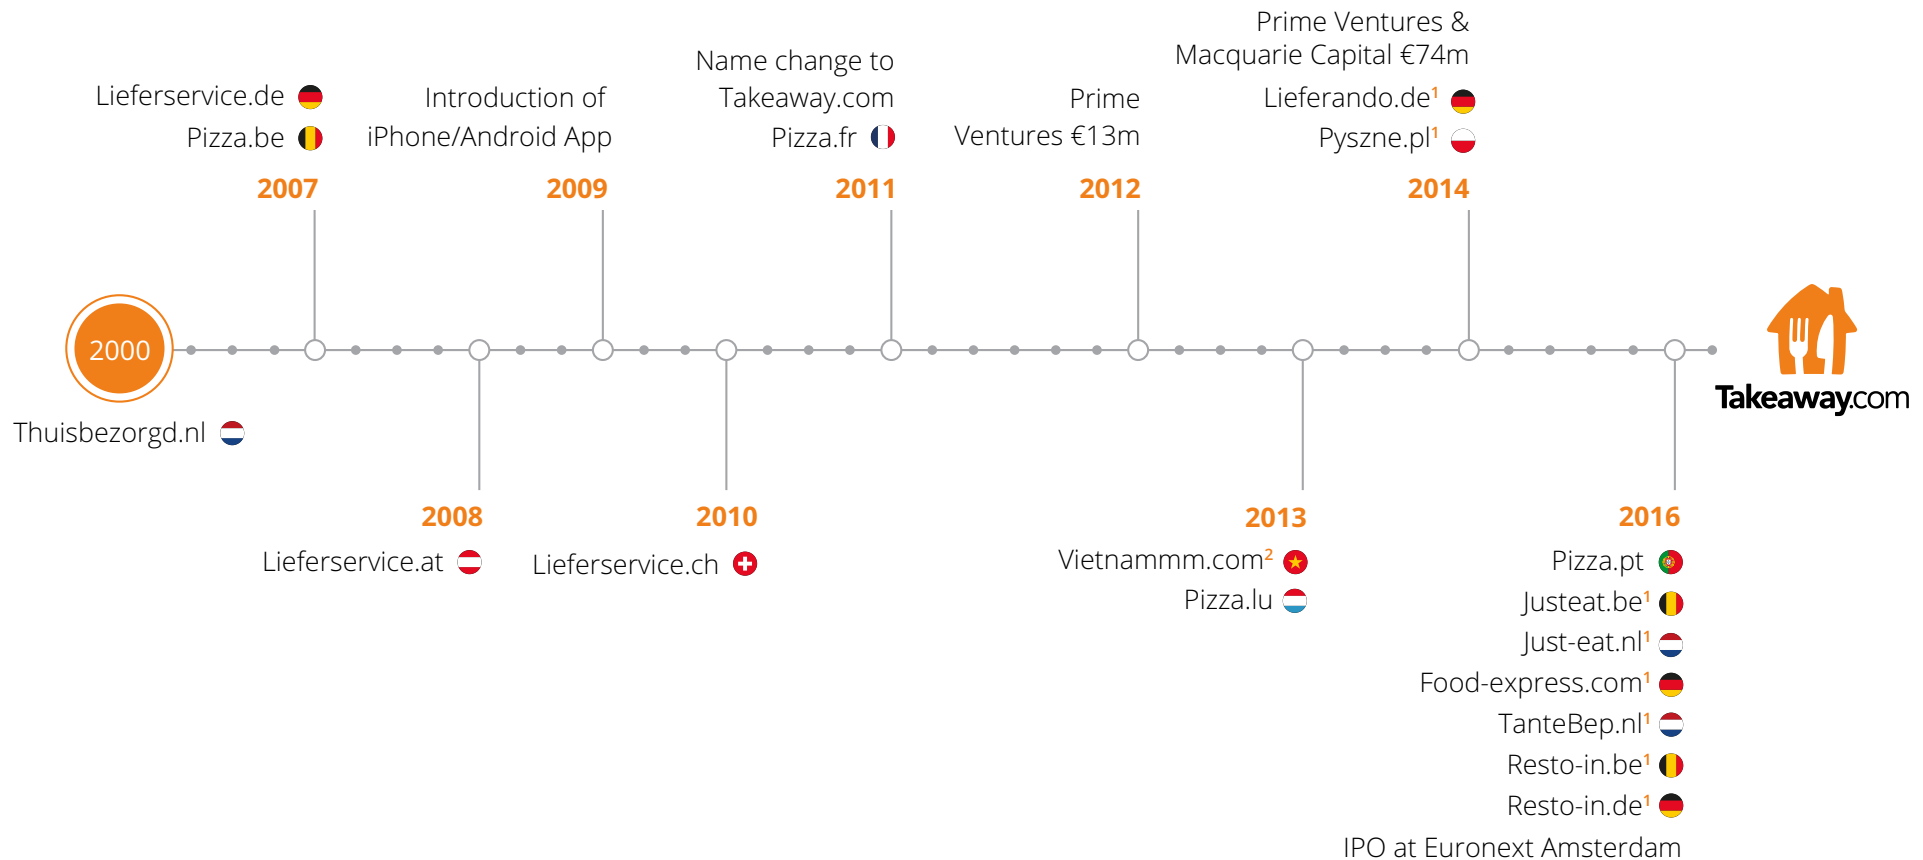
Lieferservice.de
Pizza.be
2007

Introduction of iPhone/Android App
2009

Name change to Takeaway.com
Pizza.fr
2011

Prime Ventures €13m
2012

Prime Ventures & Macquarie Capital €74m
Lieferando.de$^1$
Pyszne.pl$^1$
2014

2000
Thuisbezorgd.nl

Takeaway.com

2008
Lieferservice.at

2010
Lieferservice.ch

2013
Vietnammm.com$^2$
Pizza.lu

2016
Pizza.pt
Justeat.be$^1$
Just-eat.nl$^1$
Food-express.com$^1$
TanteBep.nl$^1$
Resto-in.be$^1$
Resto-in.de$^1$
IPO at Euronext Amsterdam